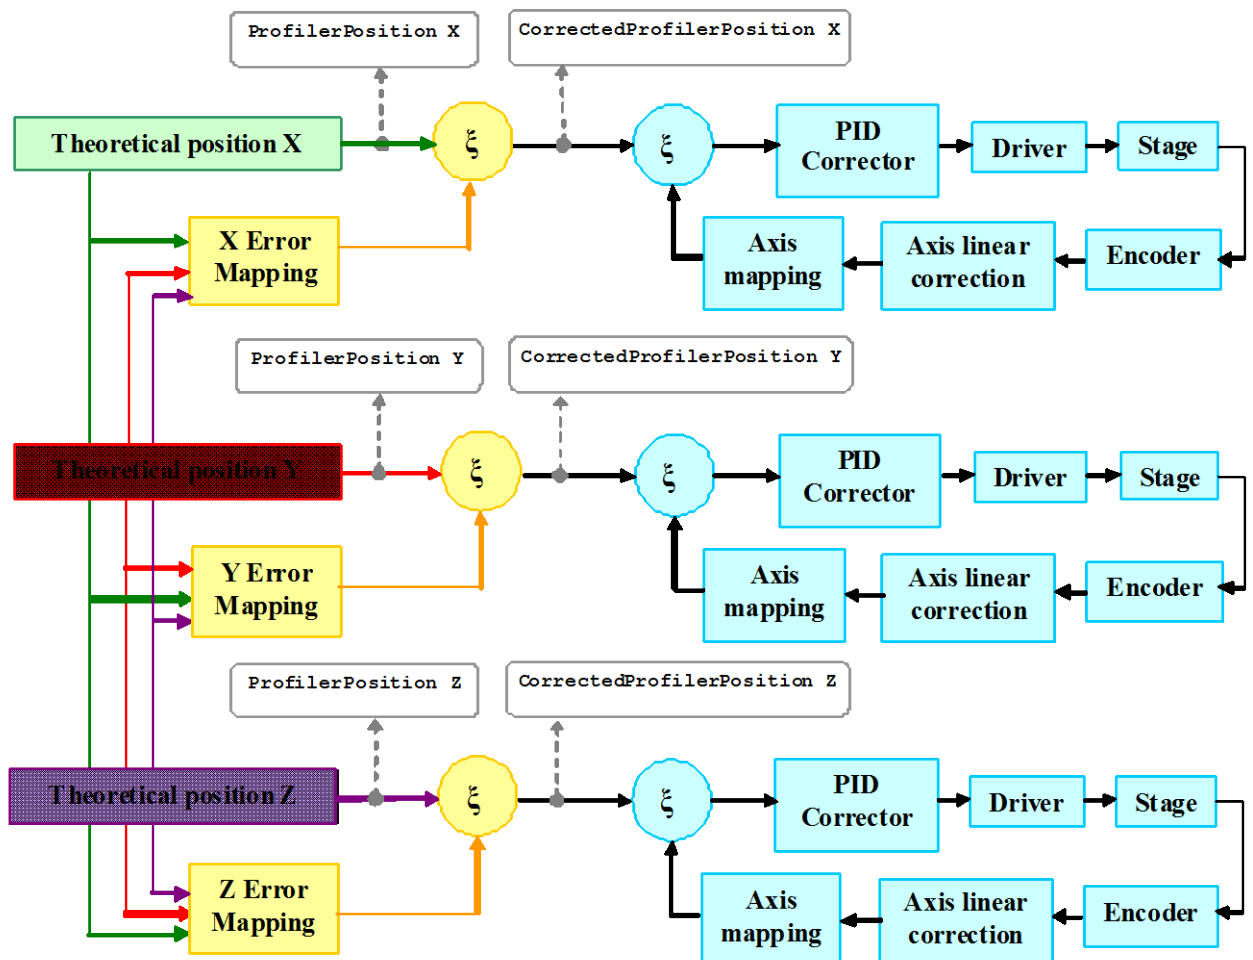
ProfilerPosition X

CorrectedProfilerPosition X

Theoretical position X

$\xi$

$\xi$

PID Corrector

Driver

Stage

X Error Mapping

Axis mapping

Axis linear correction

Encoder

ProfilerPosition Y

CorrectedProfilerPosition Y

Theoretical position Y

$\xi$

$\xi$

PID Corrector

Driver

Stage

Y Error Mapping

Axis mapping

Axis linear correction

Encoder

ProfilerPosition Z

CorrectedProfilerPosition Z

Theoretical position Z

$\xi$

$\xi$

PID Corrector

Driver

Stage

Z Error Mapping

Axis mapping

Axis linear correction

Encoder